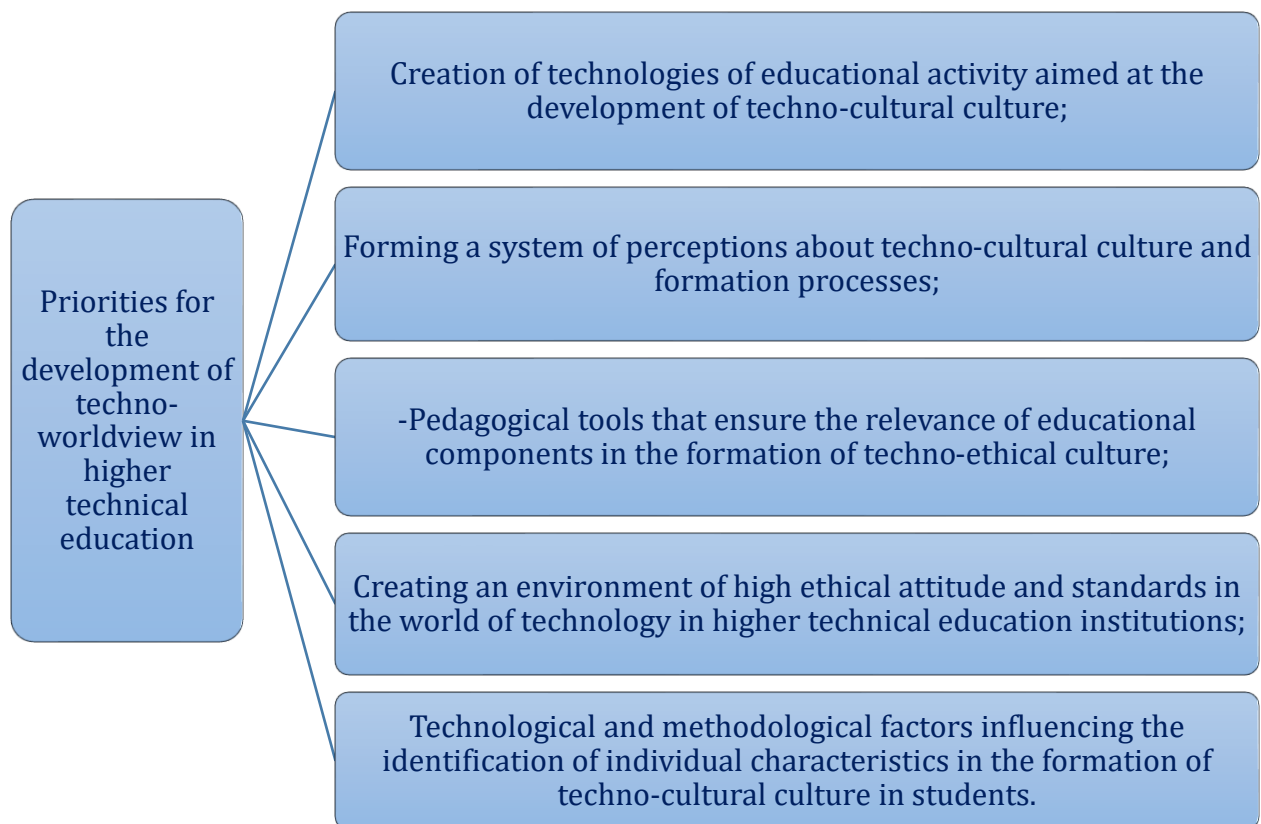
Priorities for the development of techno-worldview in higher technical education

Creation of technologies of educational activity aimed at the development of techno-cultural culture;

Forming a system of perceptions about techno-cultural culture and formation processes;

-Pedagogical tools that ensure the relevance of educational components in the formation of techno-ethical culture;

Creating an environment of high ethical attitude and standards in the world of technology in higher technical education institutions;

Technological and methodological factors influencing the identification of individual characteristics in the formation of techno-cultural culture in students.